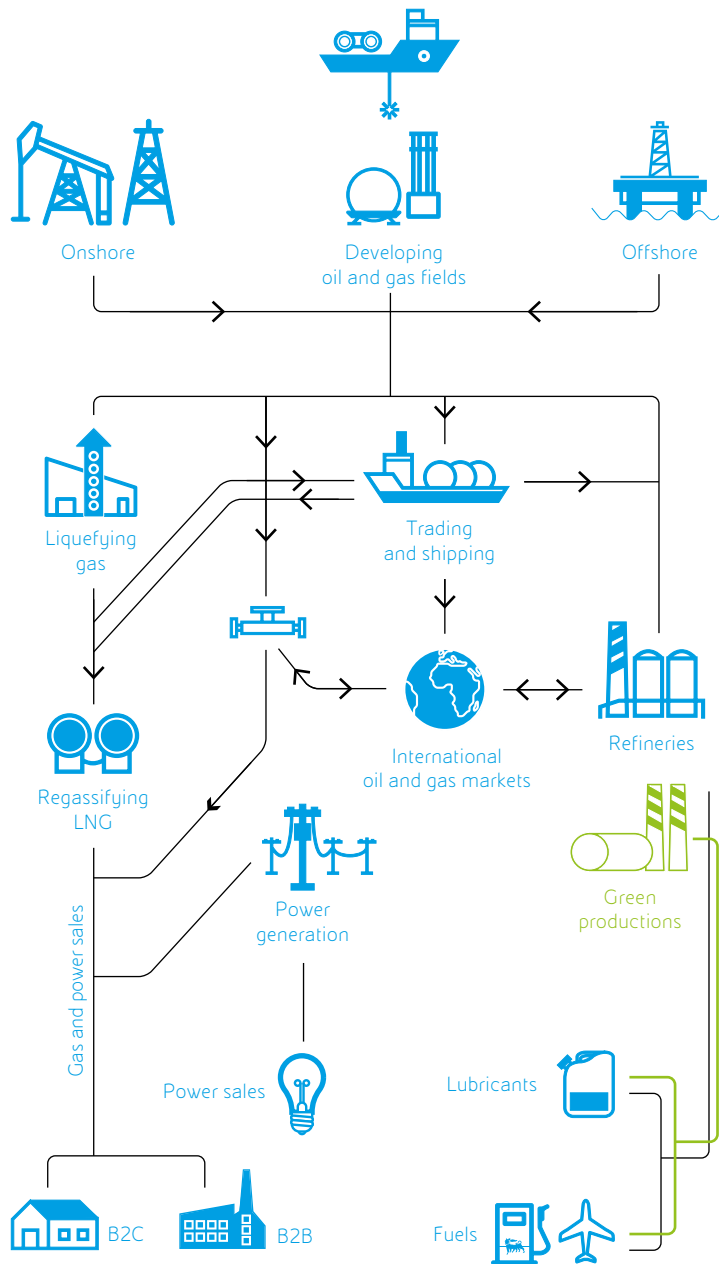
Onshore

Developing oil and gas fields

Offshore

Liquefying gas

Trading and shipping

International oil and gas markets

Refineries

Regassifying LNG

Power generation

Green productions

Gas and power sales

Power sales

Lubricants

B2C

B2B

Fuels